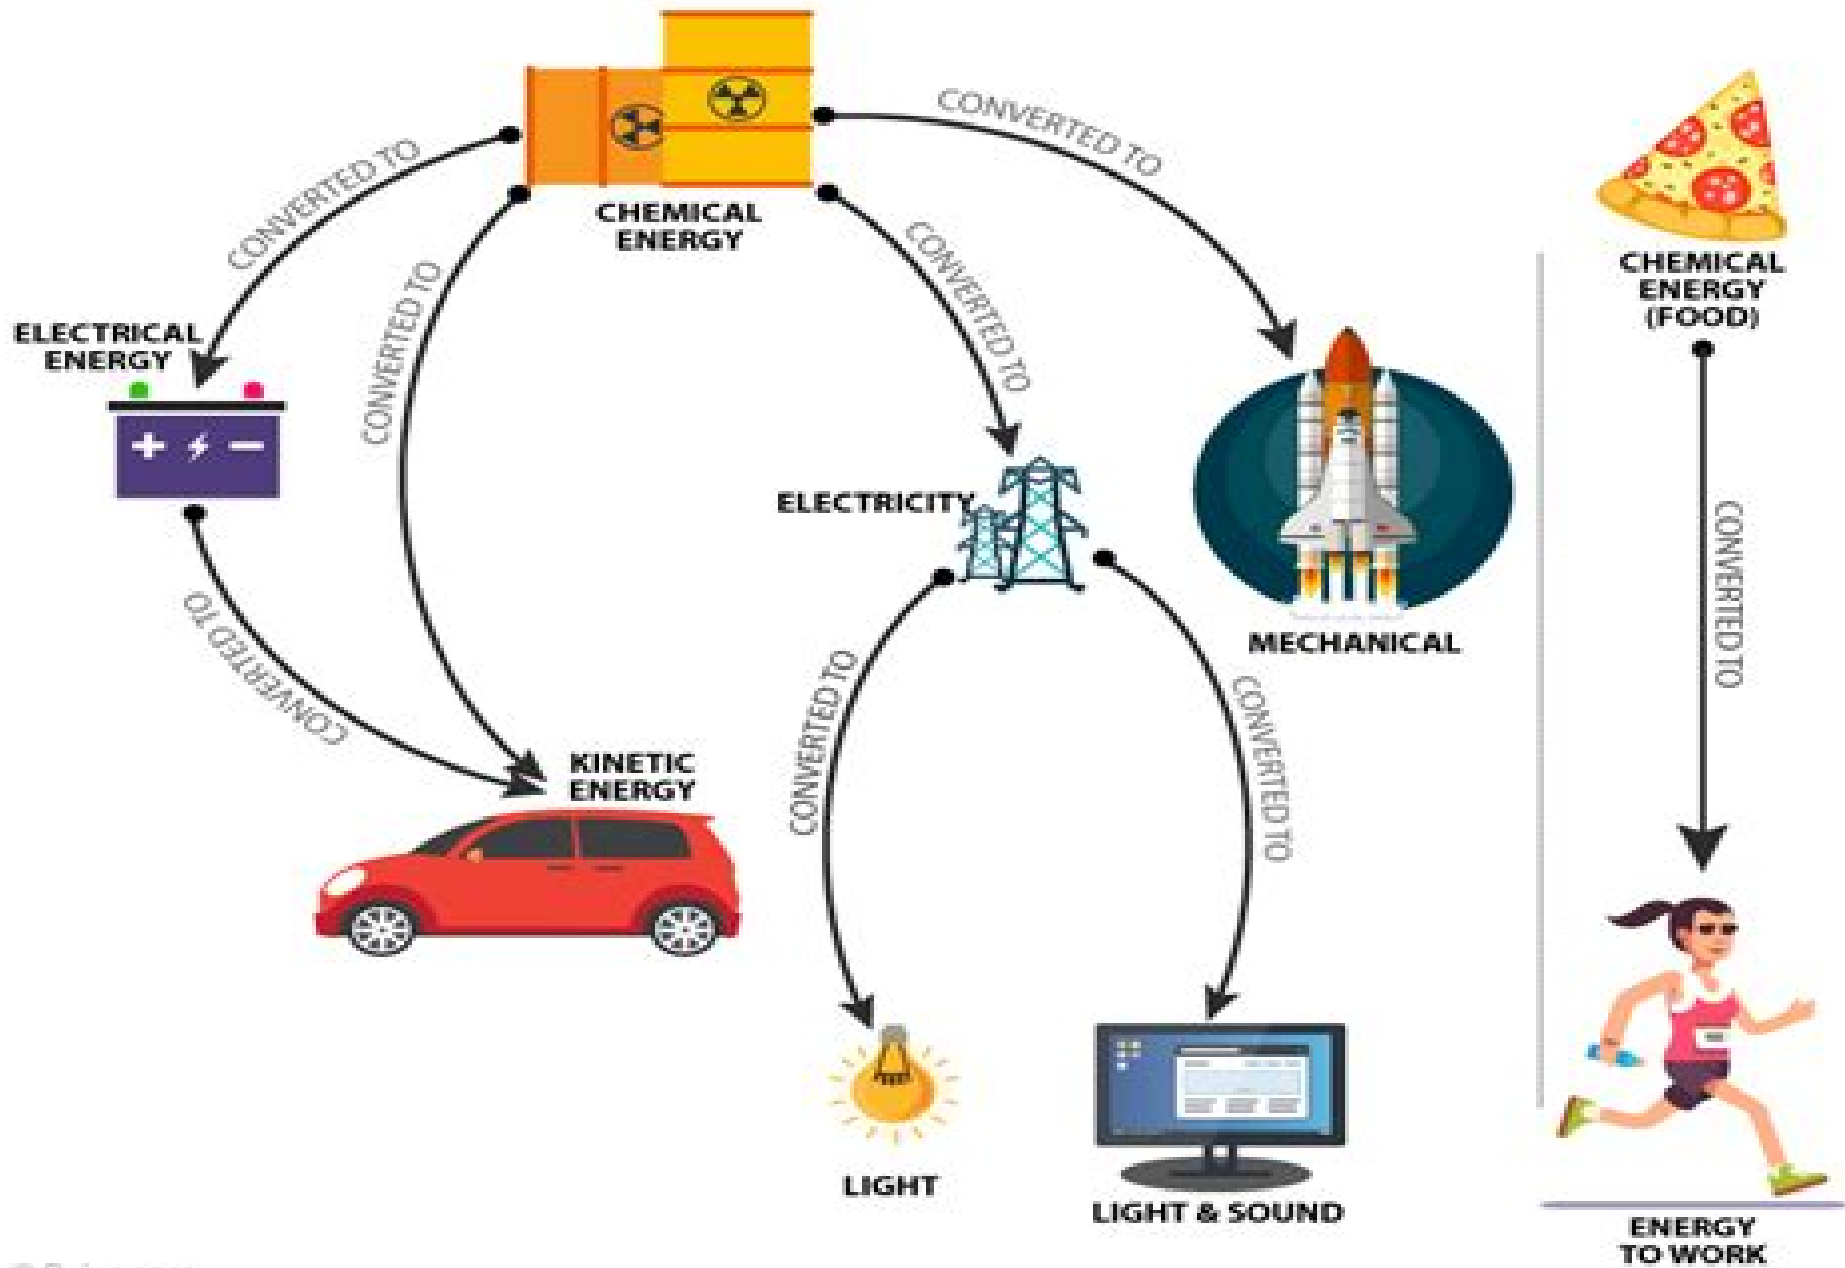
CHEMICAL ENERGY

CONVERTED TO

CONVERTED TO

CONVERTED TO

CONVERTED TO

ELECTRICAL ENERGY

+ ⚡ −

ELECTRICITY

MECHANICAL

CONVERTED TO

KINETIC ENERGY

CONVERTED TO

CONVERTED TO

LIGHT

LIGHT & SOUND

CHEMICAL ENERGY (FOOD)

CONVERTED TO

ENERGY TO WORK